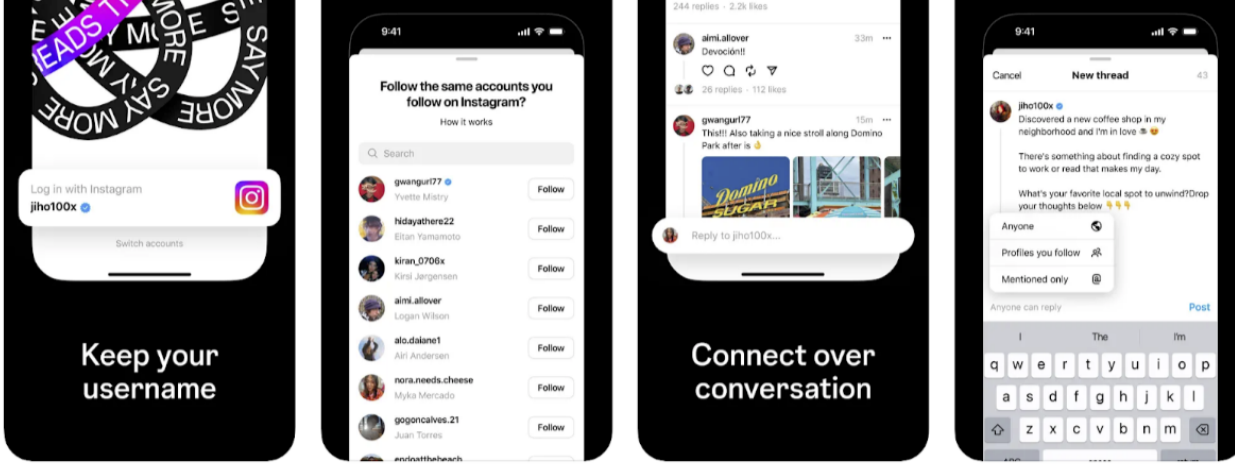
READS TH
SAY MORE
SAY MORE
SAY MORE

Log in with Instagram
jiho100x

Switch accounts

Keep your username

9:41

Follow the same accounts you follow on Instagram?

How it works

Search

gwangurl77
Yvette Mistry
Follow

hidayathere22
Eitan Yamamoto
Follow

kiran_0706x
Kirsi Jørgensen
Follow

aimi.allover
Logan Wilson
Follow

alo.daiane1
Airi Andersen
Follow

nora.needs.cheese
Myka Mercado
Follow

gogoncalves.21
Juan Torres
Follow

endoatthebeach

244 replies · 2.2k likes

aimi.allover 33m
Devoción!!

26 replies · 112 likes

gwangurl77 15m
This!!! Also taking a nice stroll along Domino Park after is

Domino SUGAR

Reply to jiho100x...

Connect over conversation

9:41

Cancel
New thread
43

jiho100x
Discovered a new coffee shop in my neighborhood and I'm in love

There's something about finding a cozy spot to work or read that makes my day.

What's your favorite local spot to unwind?Drop your thoughts below

Anyone
Profiles you follow
Mentioned only

Anyone can reply
Post

I
The
I'm

q w e r t y u i o p
a s d f g h j k l
z x c v b n m